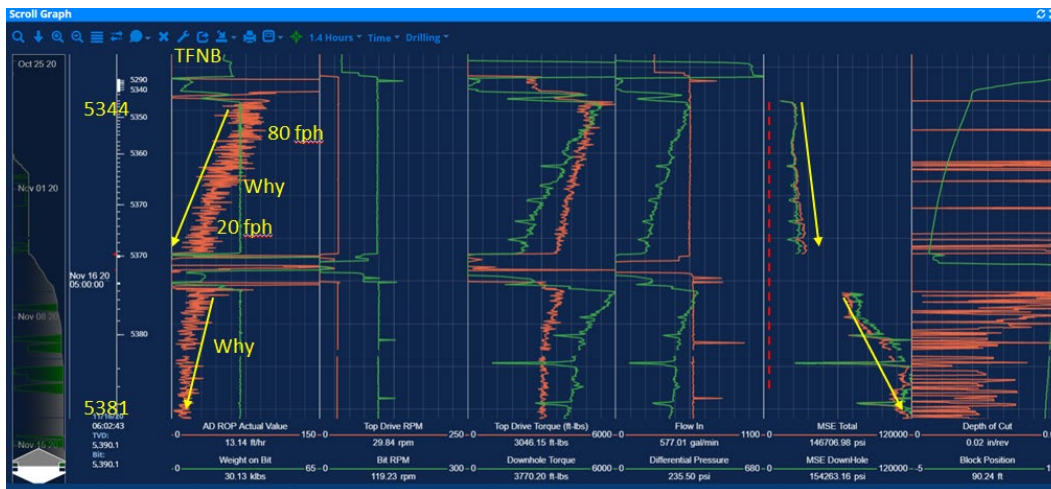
Scroll Graph

1.4 Hours Time Drilling

Oct 25 20

Nov 01 20

Nov 08 20

Nov 16 20

Nov 16 20
05:00:00

TFNB

5344

80 fph

Why

20 fph

Why

5381

5290
5340
5350
5360
5370
5370
5380

11/16/20
06:02:43
TVD:
5,390.1
Bit:
5,390.1

| AD ROP Actual Value | Top Drive RPM | Top Drive Torque (ft-lbs) | Flow In | MSE Total | Depth of Cut |
|---|---|---|---|---|---|
| 0 — 150 | 0 — 250 | 0 — 6000 | 0 — 1100 | 0 — 120000 | 0 — 0. |
| 13.14 ft/hr | 29.84 rpm | 3046.15 ft-lbs | 577.01 gal/min | 146706.98 psi | 0.02 in/rev |
| Weight on Bit | Bit RPM | Downhole Torque | Differential Pressure | MSE DownHole | Block Position |
| 0 — 65 | 0 — 300 | 0 — 6000 | 0 — 680 | 0 — 120000 | -5 |
| 30.13 klbs | 119.23 rpm | 3770.20 ft-lbs | 235.50 psi | 154263.16 psi | 90.24 ft |